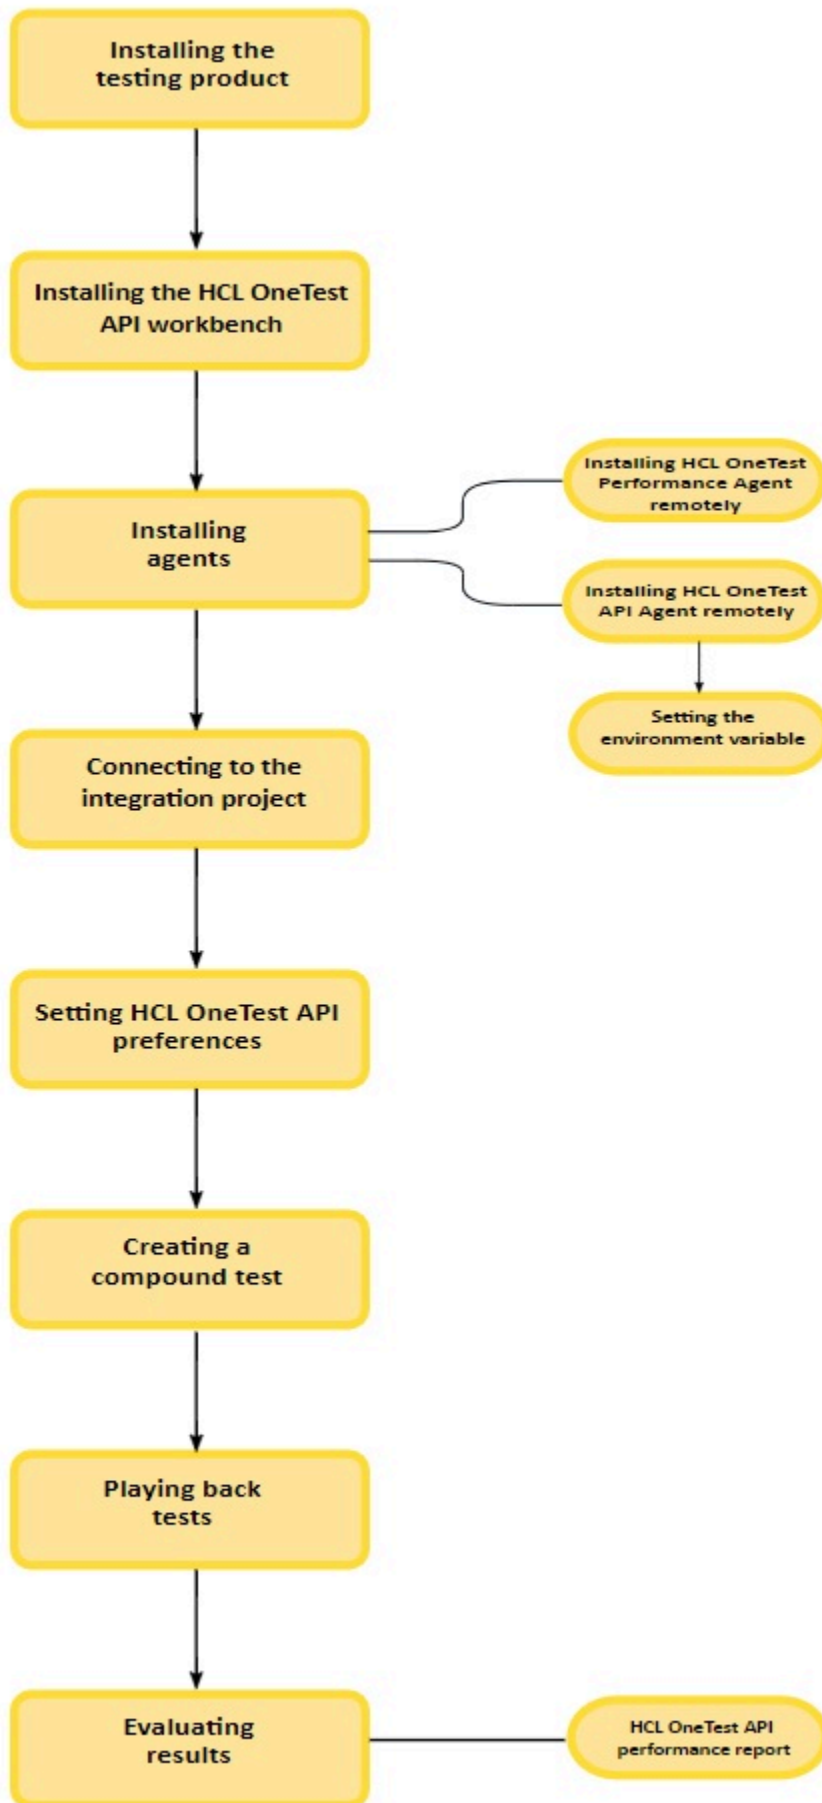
Installing the testing product

Installing the HCL OneTest API workbench

Installing agents

Installing HCL OneTest Performance Agent remotely

Installing HCL OneTest API Agent remotely

Setting the environment variable

Connecting to the integration project

Setting HCL OneTest API preferences

Creating a compound test

Playing back tests

Evaluating results

HCL OneTest API performance report